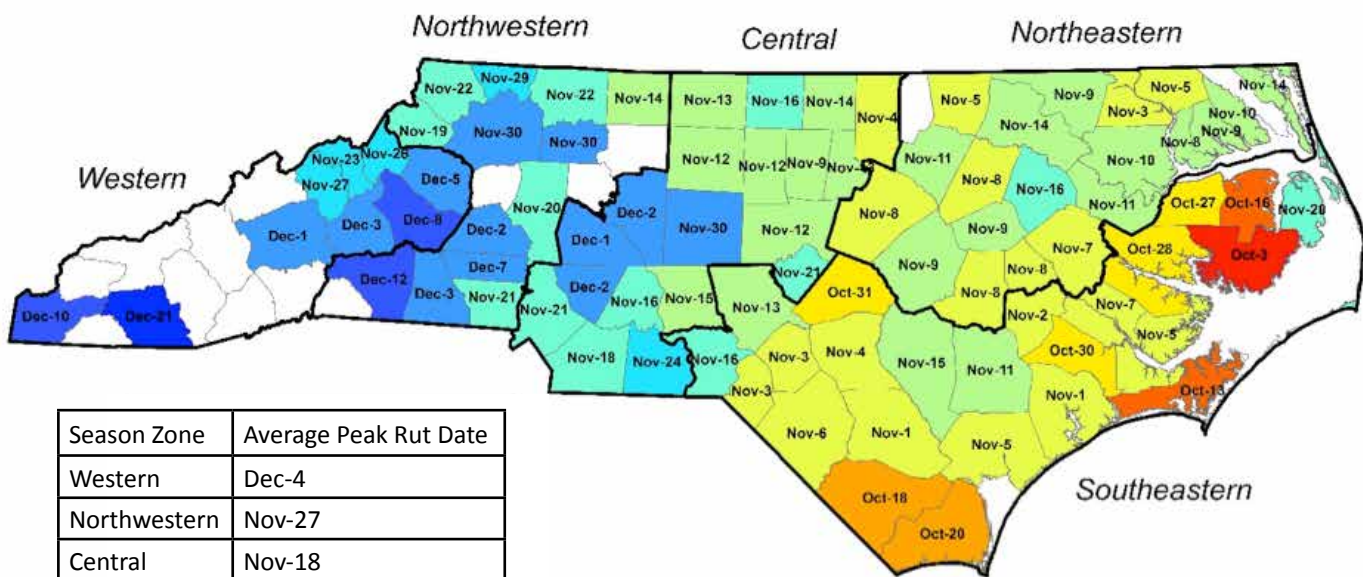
Northwestern
Central
Northeastern
Western
Southeastern

Nov-29
Nov-22
Nov-22
Nov-14
Nov-13
Nov-16
Nov-14
Nov-4
Nov-5
Nov-9
Nov-5
Nov-14
Nov-3
Nov-10
Nov-9
Nov-8
Nov-19
Nov-30
Nov-30
Nov-12
Nov-12
Nov-9
Nov-5
Nov-14
Nov-10
Nov-23
Nov-26
Nov-27
Dec-5
Nov-11
Nov-8
Nov-16
Dec-3
Dec-8
Dec-1
Dec-2
Nov-20
Dec-2
Dec-1
Nov-30
Nov-8
Nov-12
Nov-9
Nov-11
Oct-27
Oct-16
Nov-20
Nov-7
Oct-28
Oct-3
Nov-9
Nov-8
Dec-12
Dec-7
Nov-21
Dec-3
Nov-21
Dec-2
Nov-16
Nov-15
Nov-21
Oct-31
Nov-8
Nov-7
Dec-10
Dec-21
Nov-13
Nov-2
Nov-5
Nov-18
Nov-24
Nov-16
Nov-3
Nov-4
Nov-15
Nov-11
Oct-30
Nov-3
Nov-1
Oct-13
Nov-6
Nov-1
Nov-5
Oct-18
Oct-20

| Season Zone | Average Peak Rut Date |
|---|---|
| Western | Dec-4 |
| Northwestern | Nov-27 |
| Central | Nov-18 |